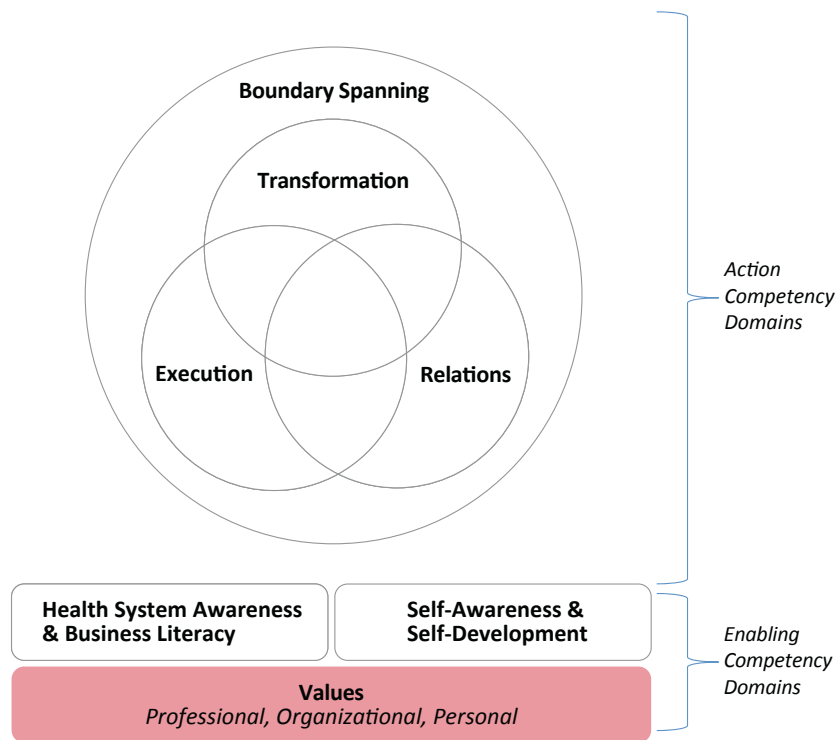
Boundary Spanning

Transformation

Execution

Relations

Action Competency Domains

Health System Awareness & Business Literacy

Self-Awareness & Self-Development

Enabling Competency Domains

Values
*Professional, Organizational, Personal*